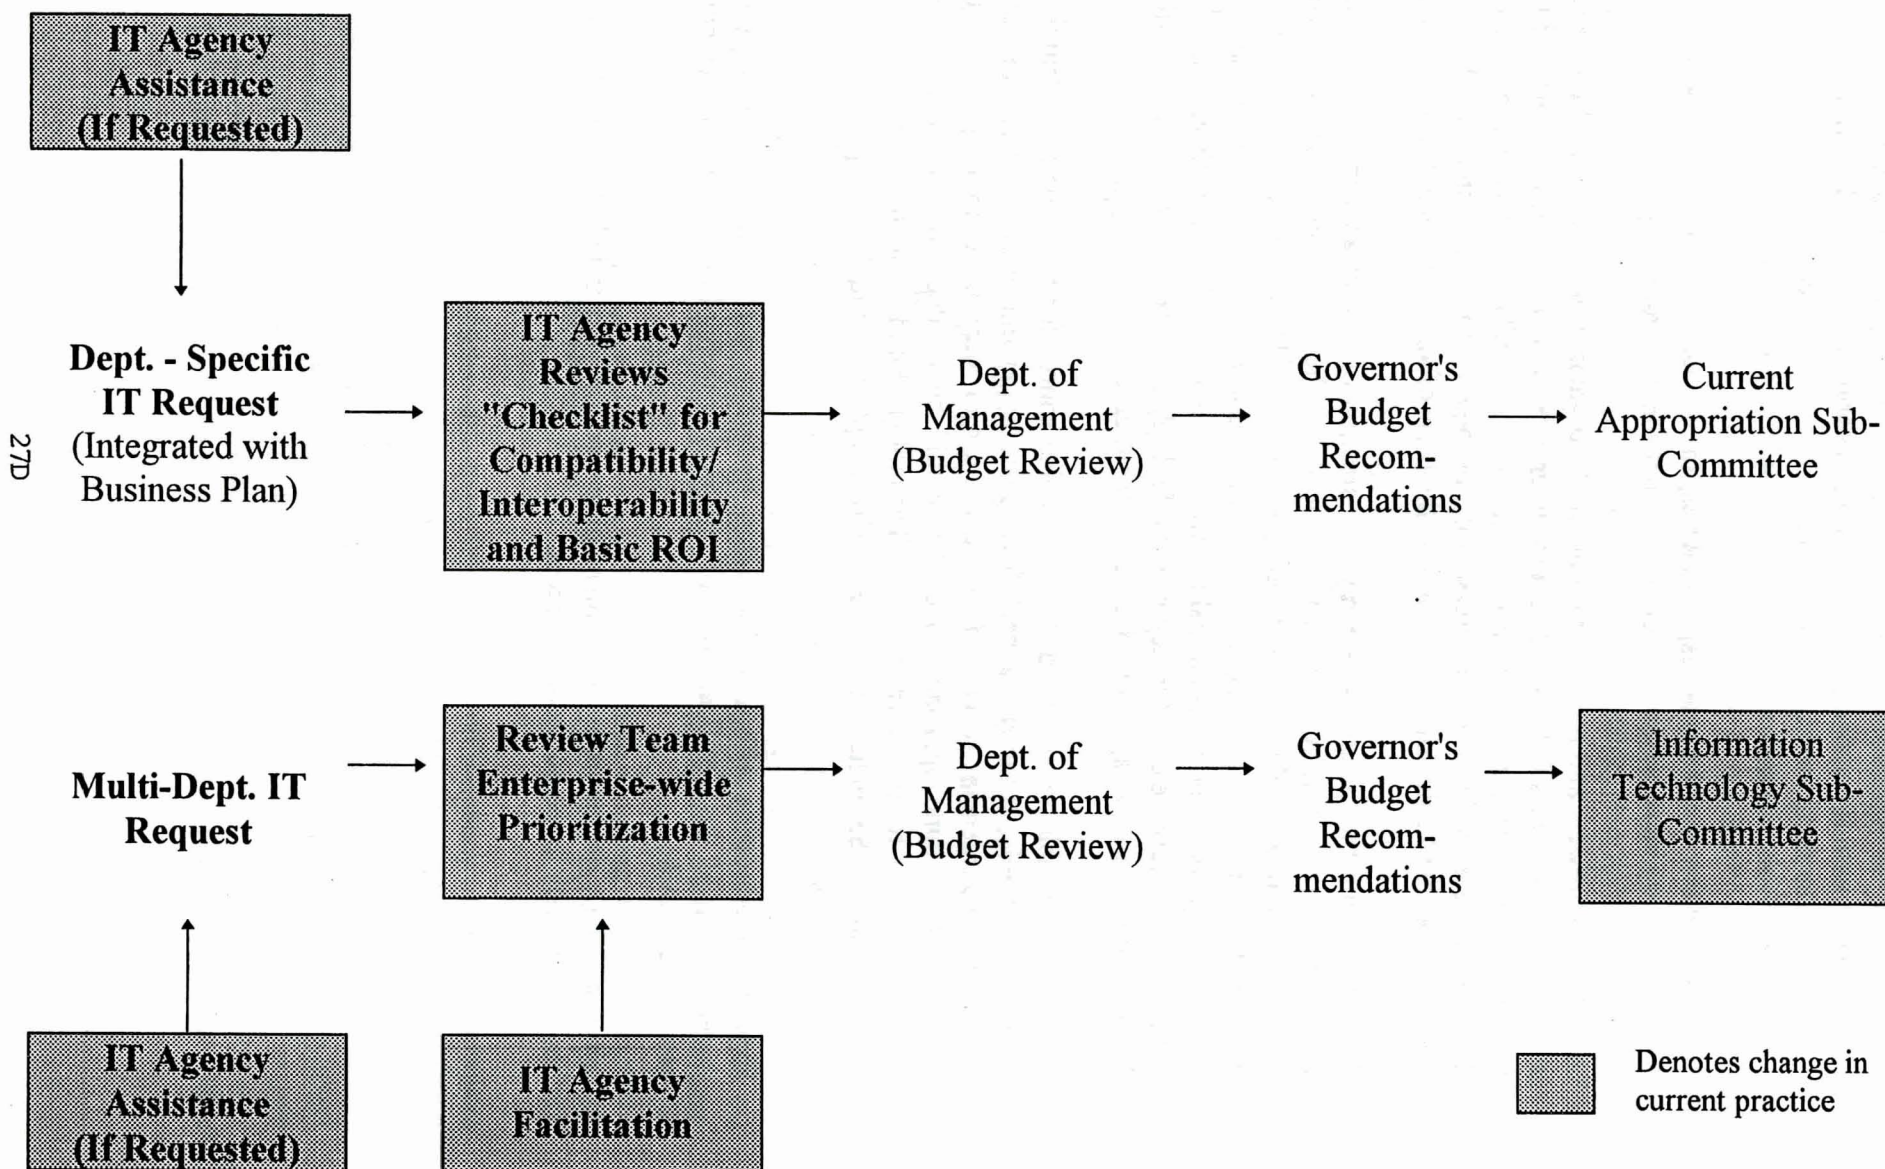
IT Agency Assistance (If Requested)

27D

Dept. - Specific IT Request (Integrated with Business Plan)

IT Agency Reviews "Checklist" for Compatibility/ Interoperability and Basic ROI

Dept. of Management (Budget Review)

Governor's Budget Recommendations

Current Appropriation Sub-Committee

Multi-Dept. IT Request

Review Team Enterprise-wide Prioritization

Dept. of Management (Budget Review)

Governor's Budget Recommendations

Information Technology Sub-Committee

IT Agency Assistance (If Requested)

IT Agency Facilitation

Denotes change in current practice